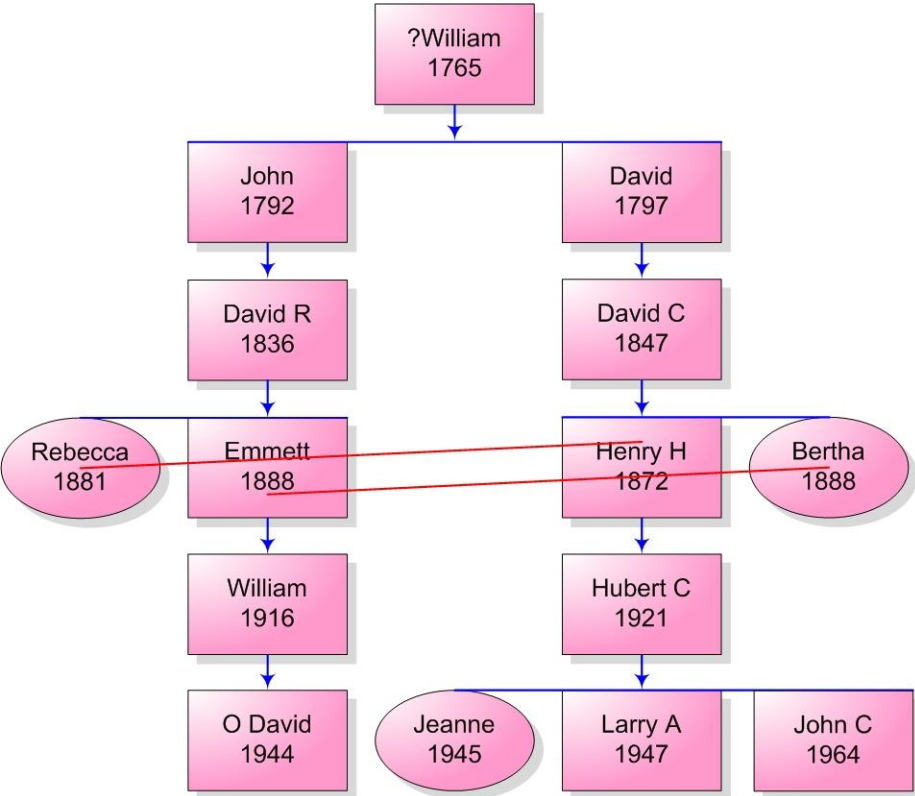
?William
1765

John
1792

David
1797

David R
1836

David C
1847

Rebecca
1881

Emmett
1888

Henry H
1872

Bertha
1888

William
1916

Hubert C
1921

O David
1944

Jeanne
1945

Larry A
1947

John C
1964